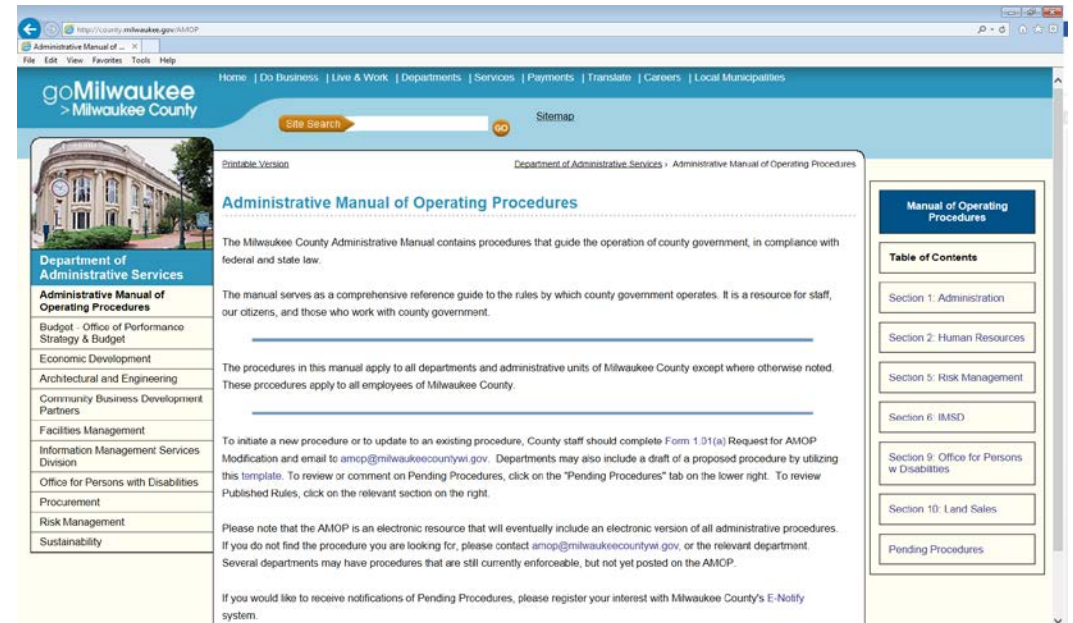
http://county.milwaukee.gov/AMOP

Administrative Manual of ...

File Edit View Favorites Tools Help

goMilwaukee
> Milwaukee County

Home | Do Business | Live & Work | Departments | Services | Payments | Translate | Careers | Local Municipalities

Site Search GO

Sitemap

Department of Administrative Services

Administrative Manual of Operating Procedures
Budget - Office of Performance Strategy & Budget
Economic Development
Architectural and Engineering
Community Business Development Partners
Facilities Management
Information Management Services Division
Office for Persons with Disabilities
Procurement
Risk Management
Sustainability

Printable Version

Department of Administrative Services › Administrative Manual of Operating Procedures

Administrative Manual of Operating Procedures

The Milwaukee County Administrative Manual contains procedures that guide the operation of county government, in compliance with federal and state law.

The manual serves as a comprehensive reference guide to the rules by which county government operates. It is a resource for staff, our citizens, and those who work with county government.

The procedures in this manual apply to all departments and administrative units of Milwaukee County except where otherwise noted. These procedures apply to all employees of Milwaukee County.

To initiate a new procedure or to update to an existing procedure, County staff should complete Form 1.01(a) Request for AMOP Modification and email to amop@milwaukeecountywi.gov. Departments may also include a draft of a proposed procedure by utilizing this template. To review or comment on Pending Procedures, click on the "Pending Procedures" tab on the lower right. To review Published Rules, click on the relevant section on the right.

Please note that the AMOP is an electronic resource that will eventually include an electronic version of all administrative procedures. If you do not find the procedure you are looking for, please contact amop@milwaukeecountywi.gov, or the relevant department. Several departments may have procedures that are still currently enforceable, but not yet posted on the AMOP.

If you would like to receive notifications of Pending Procedures, please register your interest with Milwaukee County's E-Notify system.

Manual of Operating Procedures

Table of Contents

Section 1: Administration

Section 2: Human Resources

Section 5: Risk Management

Section 6: IMSD

Section 9: Office for Persons w Disabilities

Section 10: Land Sales

Pending Procedures